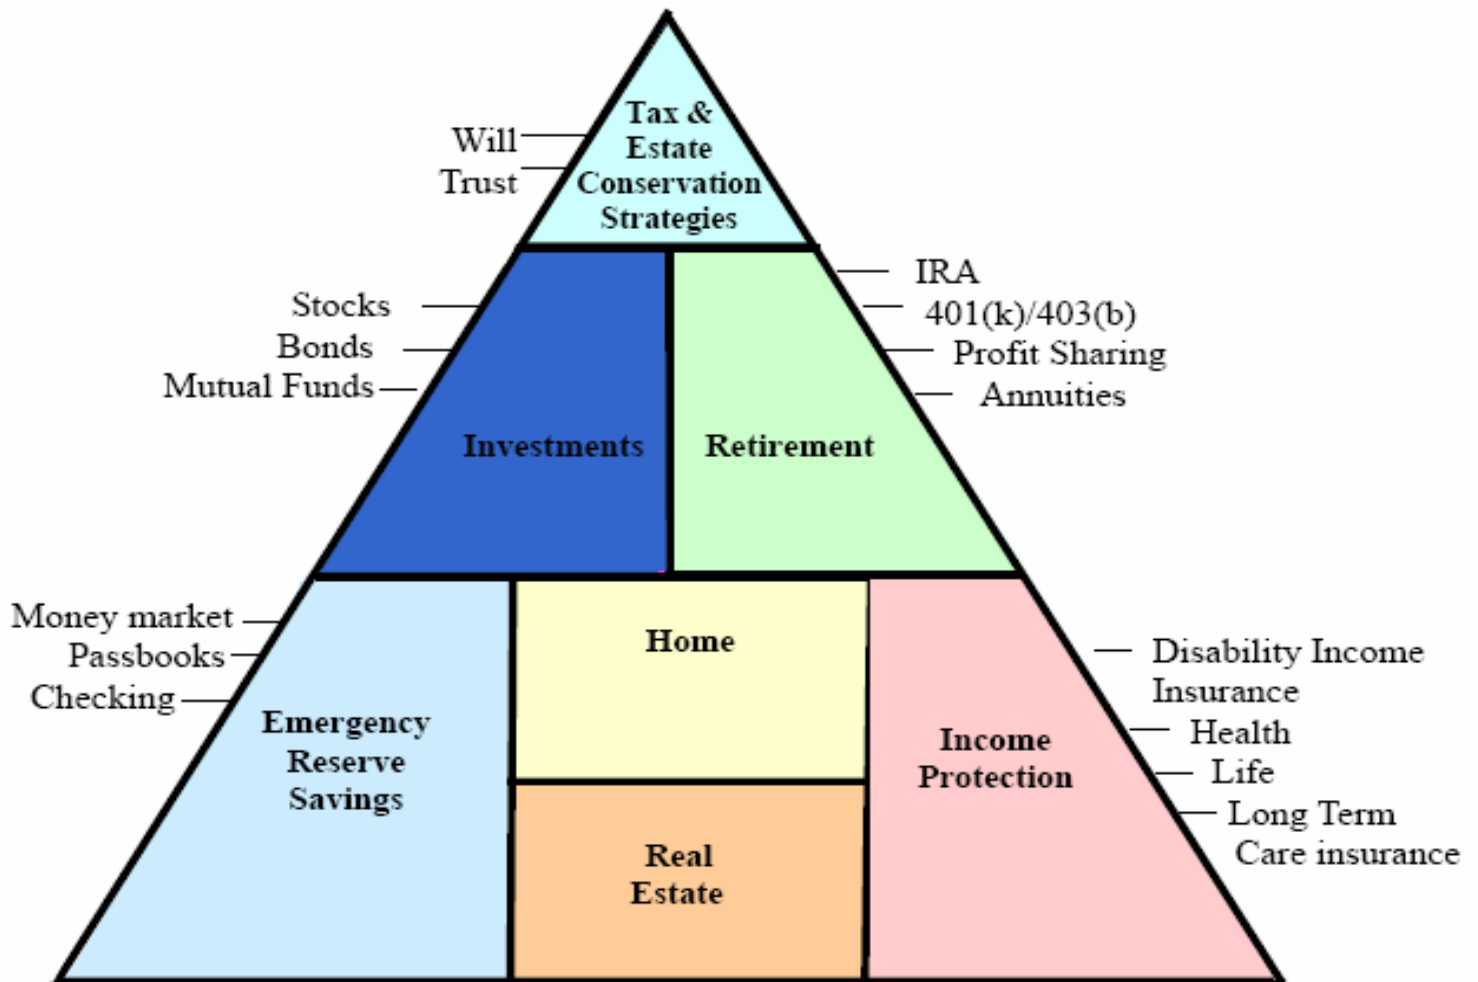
Tax & Estate Conservation Strategies

Will
Trust

IRA
401(k)/403(b)
Profit Sharing
Annuities

Stocks
Bonds
Mutual Funds

Investments

Retirement

Money market
Passbooks
Checking

Emergency Reserve Savings

Home

Real Estate

Income Protection

Disability Income Insurance
Health
Life
Long Term Care insurance